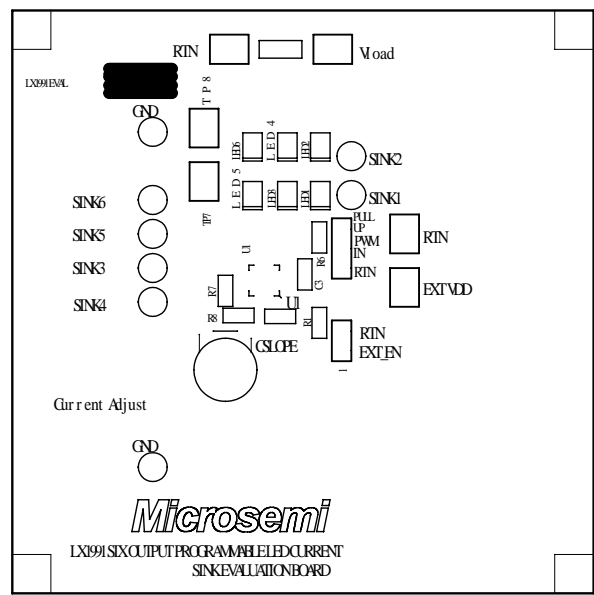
RTN

Vload

LX991EVAL

TP8

GND

LED6

LED4

LED2

SINK2

LED5

LED3

LED1

SINK1

TP7

SINK6

SINK5

SINK3

SINK4

PULL UP

PWM IN

RTN

RTN

U1

R6

C3

EXT VDD

R7

U1

R8

R1

RTN

EXT_EN

1

CSLOPE

Current Adjust

GND

Microsemi

LX1991 SIX OUTPUT PROGRAMMABLE LED CURRENT SINK EVALUATION BOARD